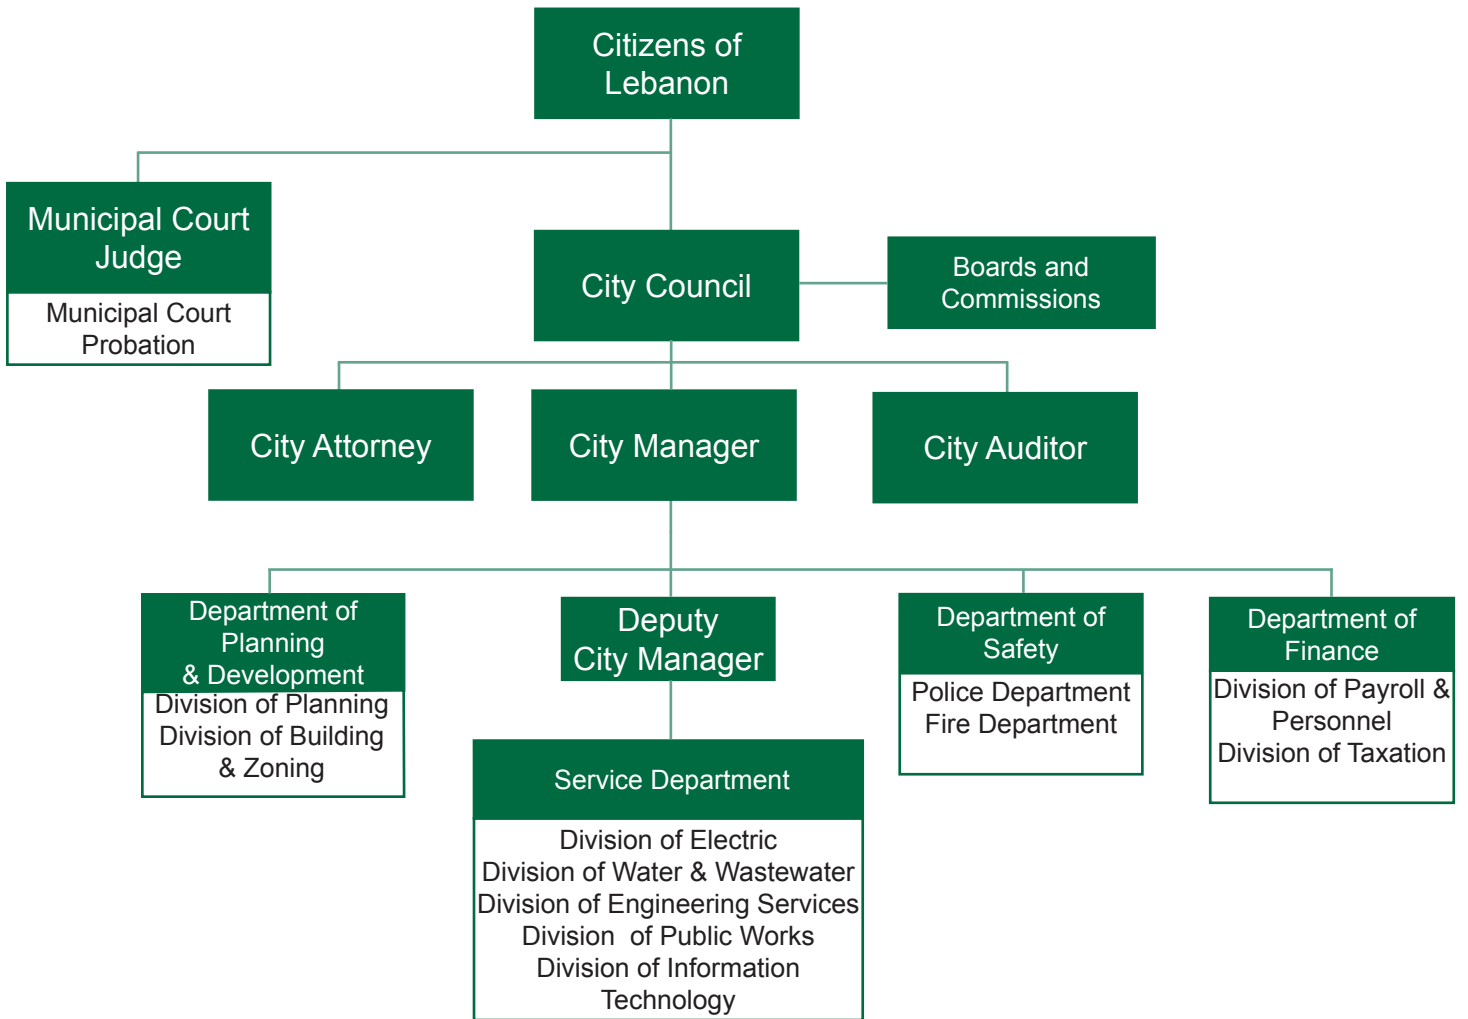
Citizens of Lebanon

Municipal Court Judge

Municipal Court Probation

City Council

Boards and Commissions

City Attorney

City Manager

City Auditor

Department of Planning & Development

Division of Planning
Division of Building & Zoning

Deputy City Manager

Department of Safety

Police Department
Fire Department

Department of Finance

Division of Payroll & Personnel
Division of Taxation

Service Department

Division of Electric
Division of Water & Wastewater
Division of Engineering Services
Division of Public Works
Division of Information Technology